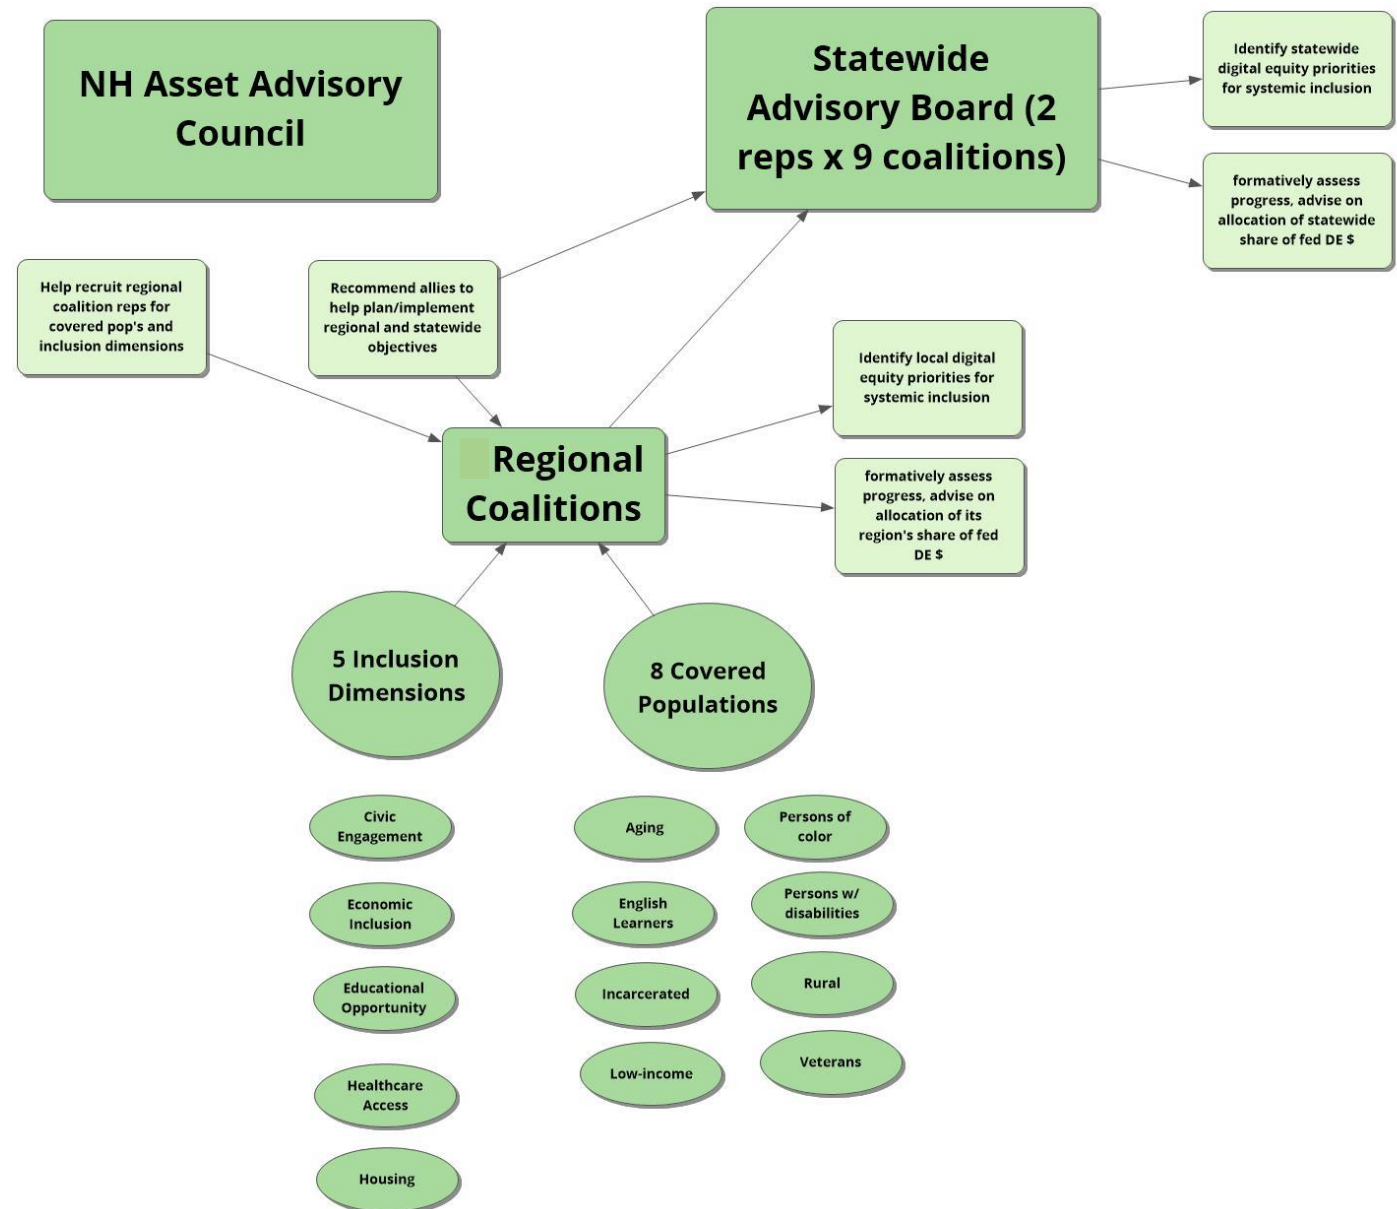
NH Asset Advisory Council

Statewide Advisory Board (2 reps x 9 coalitions)

Identify statewide digital equity priorities for systemic inclusion

formatively assess progress, advise on allocation of statewide share of fed DE $

Help recruit regional coalition reps for covered pop's and inclusion dimensions

Recommend allies to help plan/implement regional and statewide objectives

Identify local digital equity priorities for systemic inclusion

Regional Coalitions

formatively assess progress, advise on allocation of its region's share of fed DE $

5 Inclusion Dimensions

8 Covered Populations

Civic Engagement

Economic Inclusion

Educational Opportunity

Healthcare Access

Housing

Aging

English Learners

Incarcerated

Low-income

Persons of color

Persons w/ disabilities

Rural

Veterans